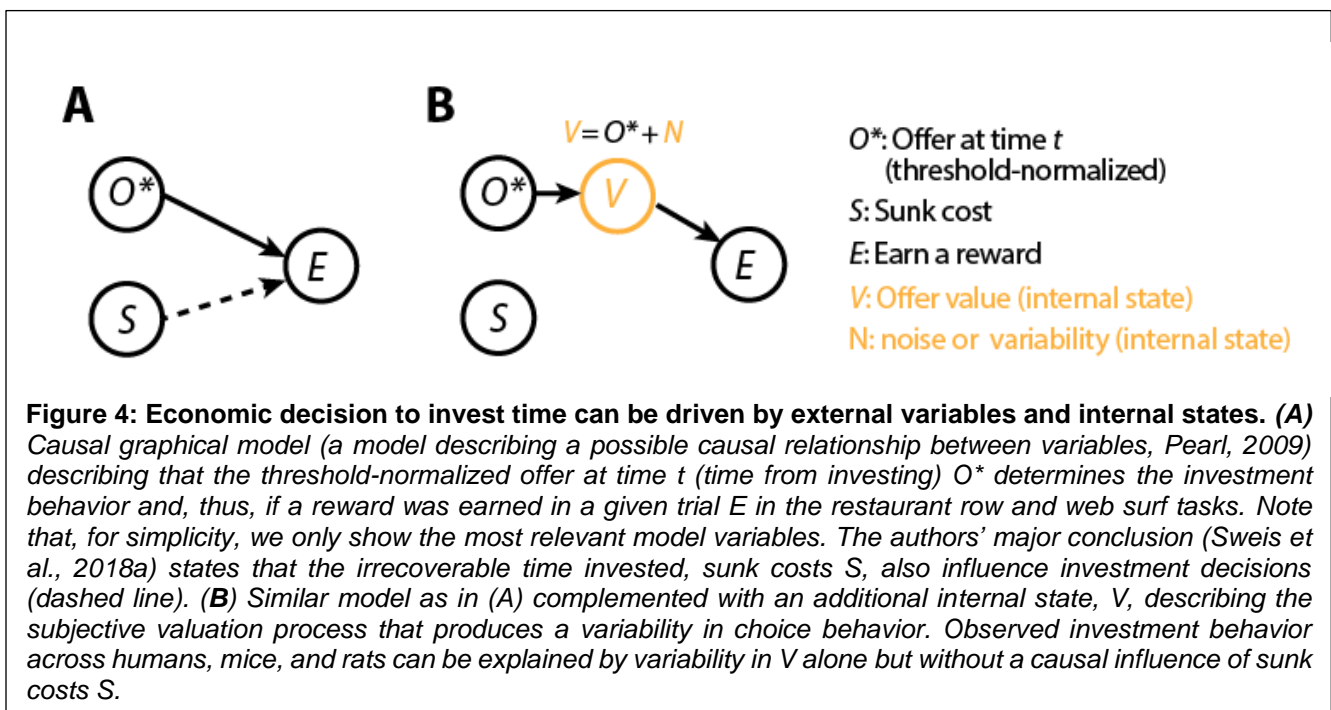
A

$O^*$

$E$

$S$

B

$V = O^* + N$

$O^*$

$V$

$E$

$S$

$O^*$: Offer at time $t$ (threshold-normalized)

$S$: Sunk cost

$E$: Earn a reward

$V$: Offer value (internal state)

N: noise or variability (internal state)

**Figure 4: Economic decision to invest time can be driven by external variables and internal states.** *(A) Causal graphical model (a model describing a possible causal relationship between variables, Pearl, 2009) describing that the threshold-normalized offer at time t (time from investing) O\* determines the investment behavior and, thus, if a reward was earned in a given trial E in the restaurant row and web surf tasks. Note that, for simplicity, we only show the most relevant model variables. The authors' major conclusion (Sweis et al., 2018a) states that the irrecoverable time invested, sunk costs S, also influence investment decisions (dashed line). (**B**) Similar model as in (A) complemented with an additional internal state, V, describing the subjective valuation process that produces a variability in choice behavior. Observed investment behavior across humans, mice, and rats can be explained by variability in V alone but without a causal influence of sunk costs S.*